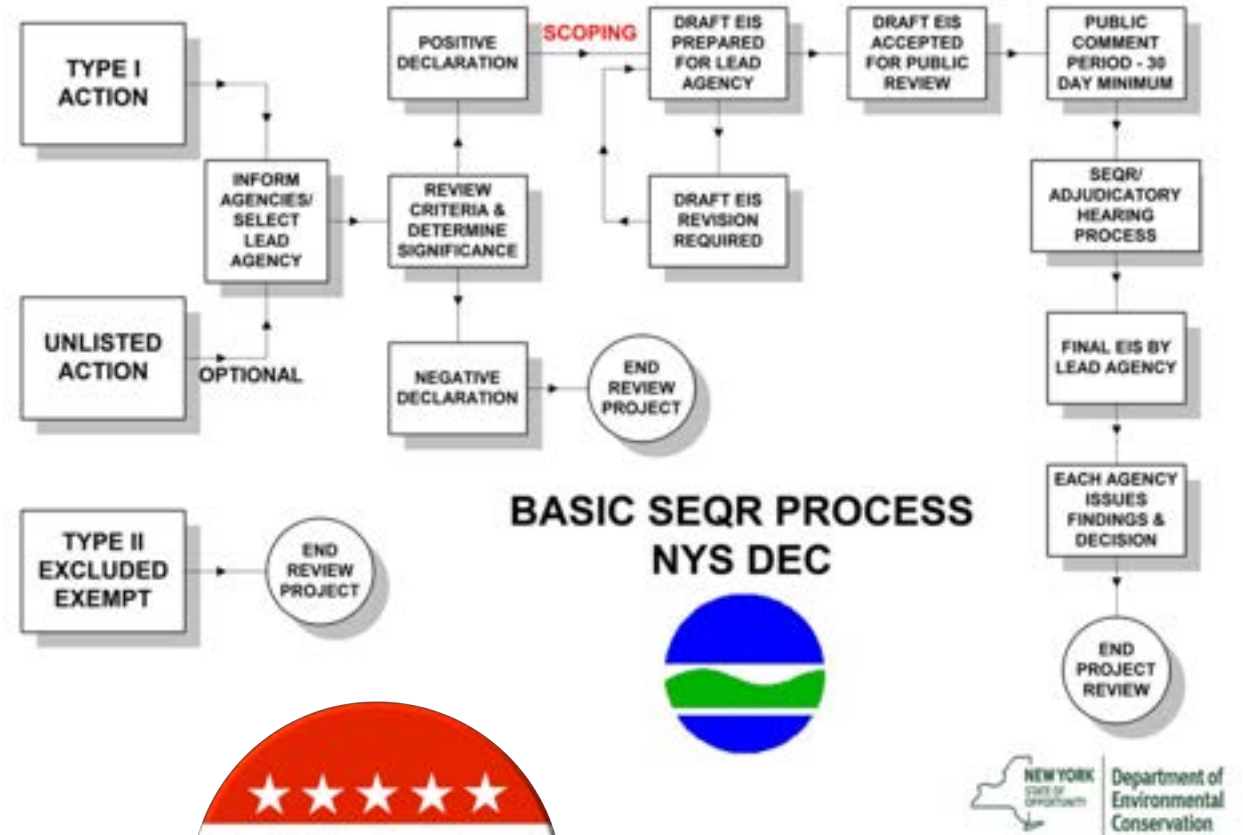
TYPE I ACTION

INFORM AGENCIES/ SELECT LEAD AGENCY

UNLISTED ACTION

OPTIONAL

POSITIVE DECLARATION

SCOPING

REVIEW CRITERIA & DETERMINE SIGNIFICANCE

NEGATIVE DECLARATION

END REVIEW PROJECT

DRAFT EIS PREPARED FOR LEAD AGENCY

DRAFT EIS REVISION REQUIRED

DRAFT EIS ACCEPTED FOR PUBLIC REVIEW

PUBLIC COMMENT PERIOD - 30 DAY MINIMUM

SEQR/ ADJUDICATORY HEARING PROCESS

FINAL EIS BY LEAD AGENCY

EACH AGENCY ISSUES FINDINGS & DECISION

END PROJECT REVIEW

TYPE II EXCLUDED EXEMPT

END REVIEW PROJECT

BASIC SEQR PROCESS NYS DEC

NEW YORK STATE OF OPPORTUNITY

Department of Environmental Conservation